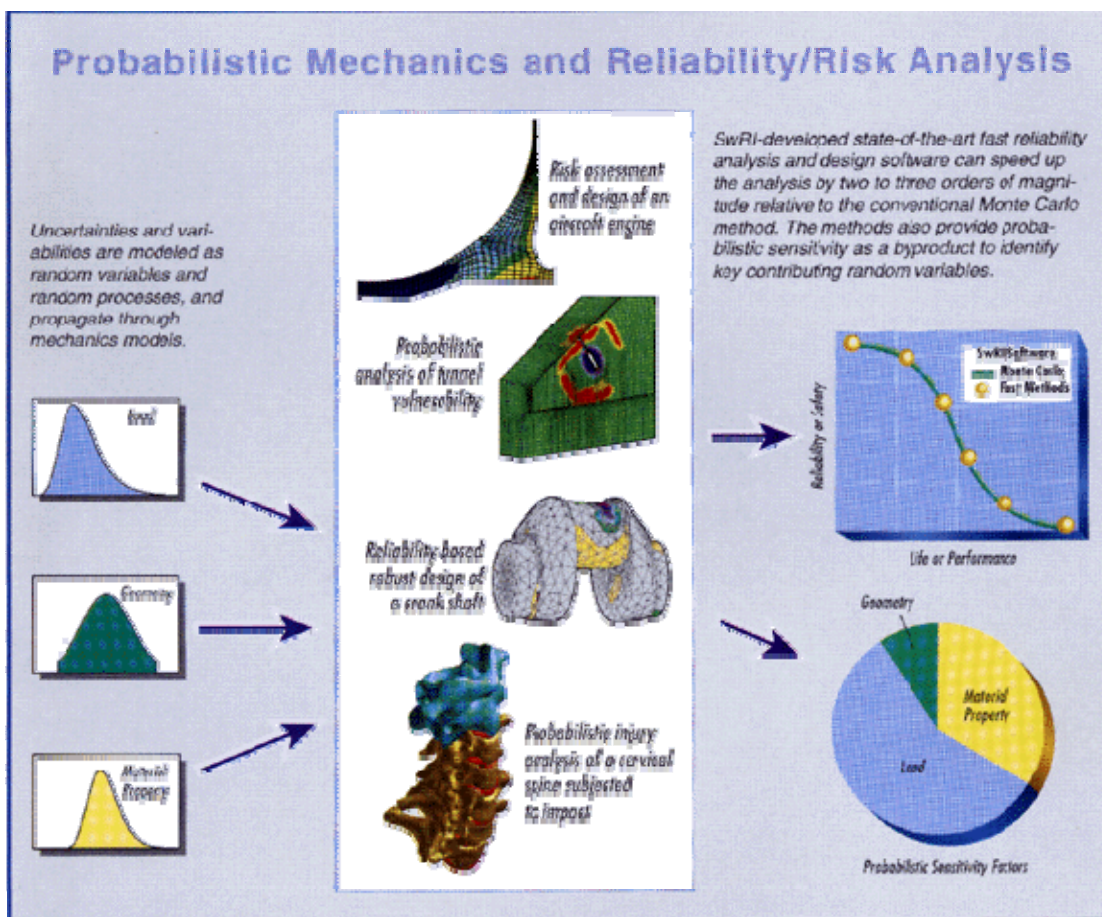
Probabilistic Mechanics and Reliability/Risk Analysis

Uncertainties and variabilities are modeled as random variables and random processes, and propagate through mechanics models.

Load

Geometry

Material Property

Risk assessment and design of an aircraft engine

Probabilistic analysis of tunnel vulnerability

Reliability-based robust design of a crank shaft

Probabilistic injury analysis of a cervical spine subjected to impact

SwRI-developed state-of-the-art fast reliability analysis and design software can speed up the analysis by two to three orders of magnitude relative to the conventional Monte Carlo method. The methods also provide probabilistic sensitivity as a byproduct to identify key contributing random variables.

SwRI Software
Monte Carlo
Fast Methods

Reliability or Safety

Life or Performance

Geometry

Material Property

Load

Probabilistic Sensitivity Factors